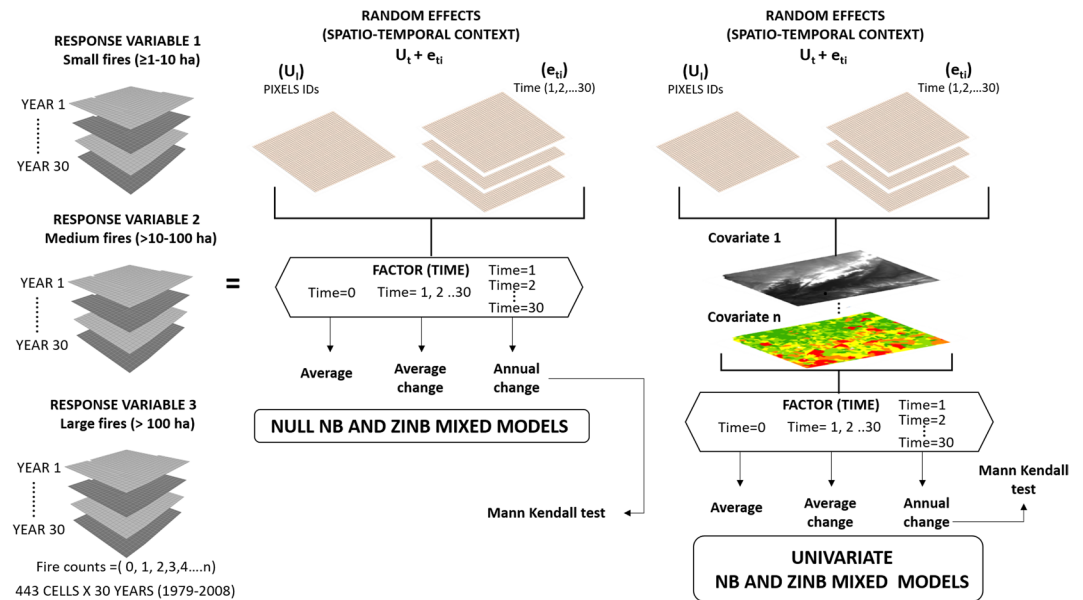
RESPONSE VARIABLE 1
Small fires (≥1-10 ha)

YEAR 1
YEAR 30

RESPONSE VARIABLE 2
Medium fires (>10-100 ha)

YEAR 1
YEAR 30

RESPONSE VARIABLE 3
Large fires (> 100 ha)

YEAR 1
YEAR 30

Fire counts =( 0, 1, 2,3,4....n)
443 CELLS X 30 YEARS (1979-2008)

=

RANDOM EFFECTS
(SPATIO-TEMPORAL CONTEXT)
$U_t + e_{ti}$

$(U_i)$
PIXELS IDs

$(e_{ti})$
Time (1,2,...30)

FACTOR (TIME)
Time=0 Time= 1, 2 ..30 Time=1 Time=2 Time=30

Average
Average change
Annual change

NULL NB AND ZINB MIXED MODELS

Mann Kendall test

RANDOM EFFECTS
(SPATIO-TEMPORAL CONTEXT)
$U_t + e_{ti}$

$(U_i)$
PIXELS IDs

$(e_{ti})$
Time (1,2,...30)

Covariate 1
Covariate n

FACTOR (TIME)
Time=0 Time= 1, 2 ..30 Time=1 Time=2 Time=30

Average
Average change
Annual change

Mann Kendall test

UNIVARIATE
NB AND ZINB MIXED MODELS